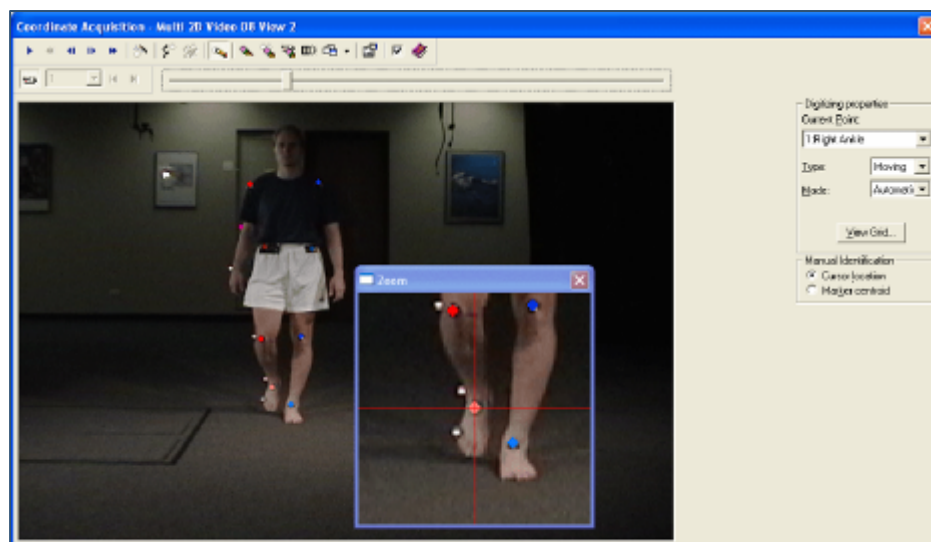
Coordinate Acquisition - Multi 2D Video DR View 2

1

Digitizing properties
Current Point:
1 Right Ankle
Type: Moving
Mode: Automatic
View Grid...

Manual Identification
Cursor location
Marker centroid

Zoom